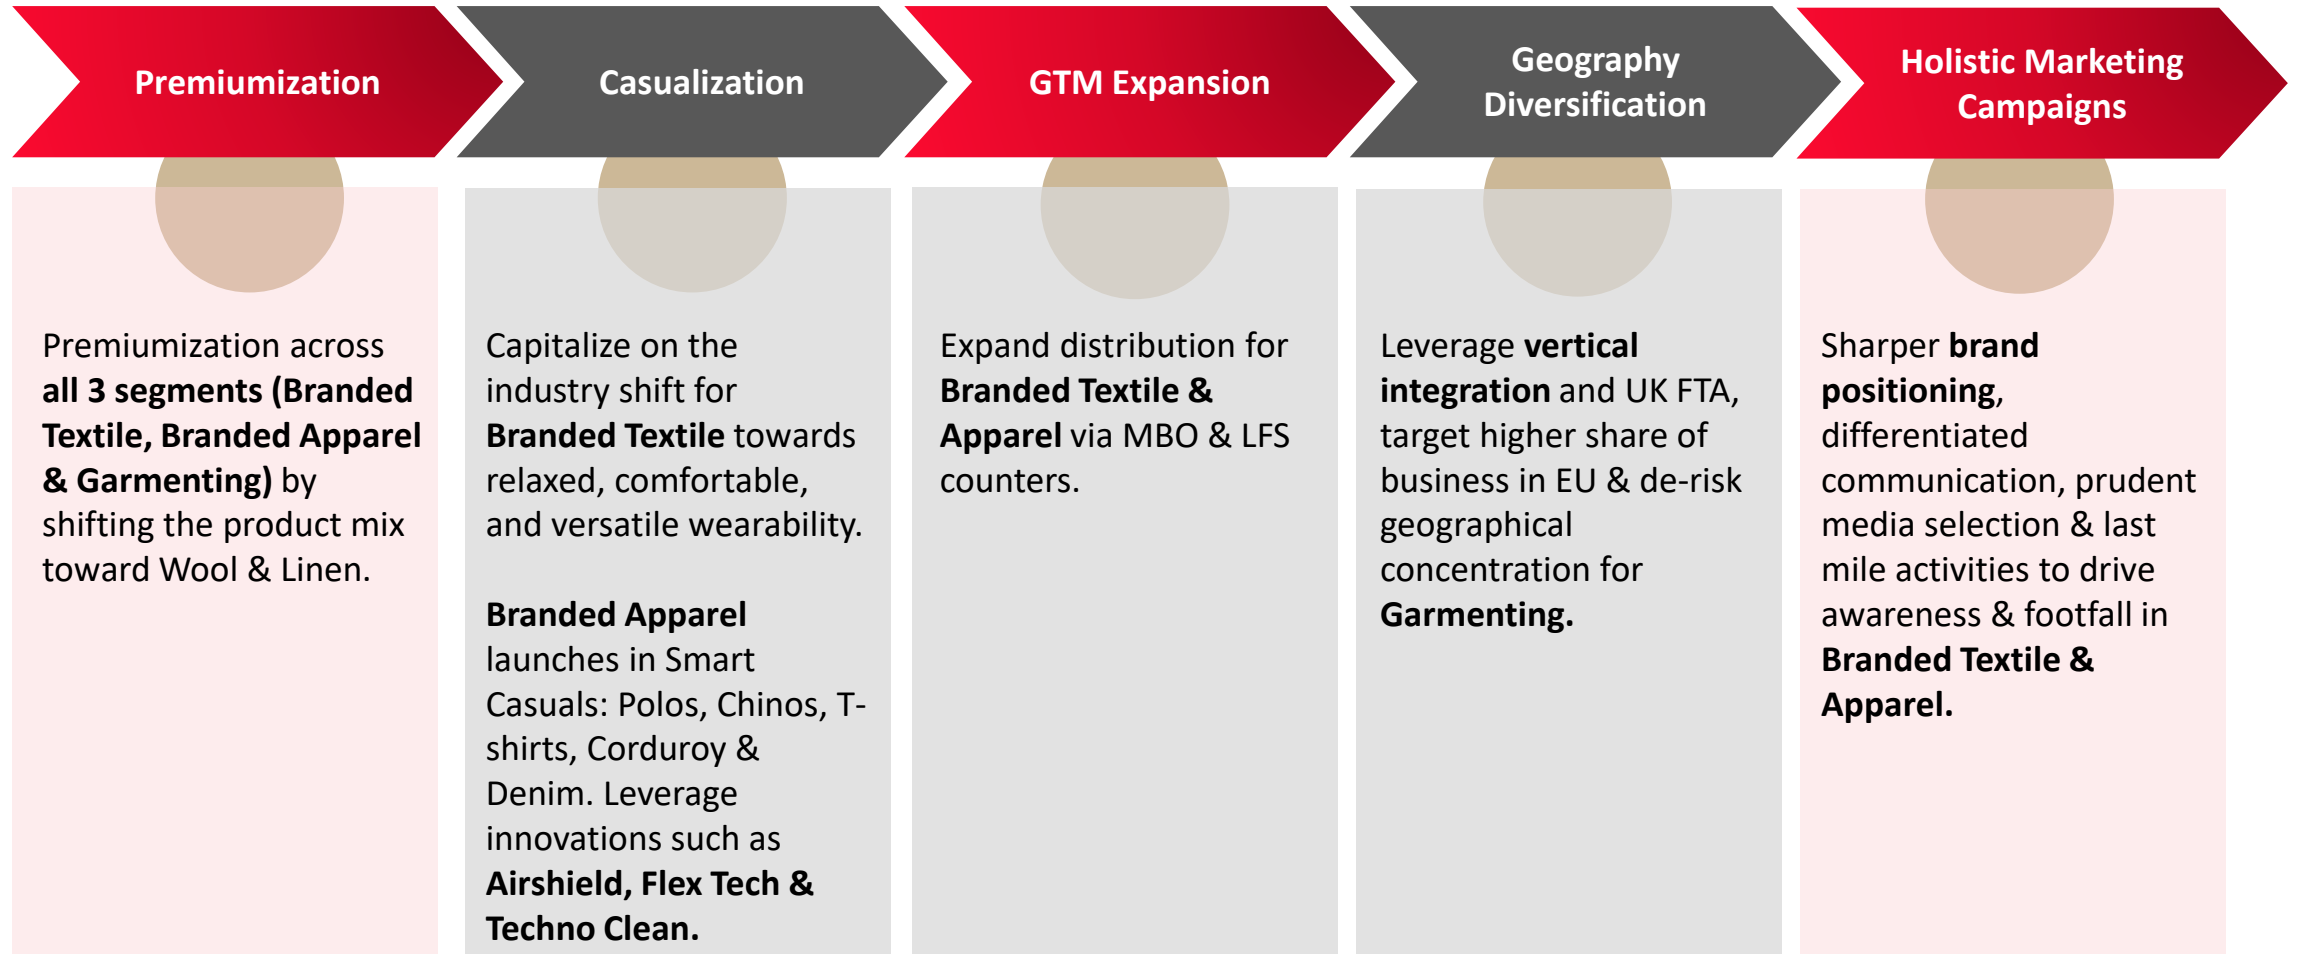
Premiumization

Casualization

GTM Expansion

Geography Diversification

Holistic Marketing Campaigns

Premiumization across all 3 segments (Branded Textile, Branded Apparel & Garmenting) by shifting the product mix toward Wool & Linen.

Capitalize on the industry shift for Branded Textile towards relaxed, comfortable, and versatile wearability.

Branded Apparel launches in Smart Casuals: Polos, Chinos, T-shirts, Corduroy & Denim. Leverage innovations such as Airshield, Flex Tech & Techno Clean.

Expand distribution for Branded Textile & Apparel via MBO & LFS counters.

Leverage vertical integration and UK FTA, target higher share of business in EU & de-risk geographical concentration for Garmenting.

Sharper brand positioning, differentiated communication, prudent media selection & last mile activities to drive awareness & footfall in Branded Textile & Apparel.